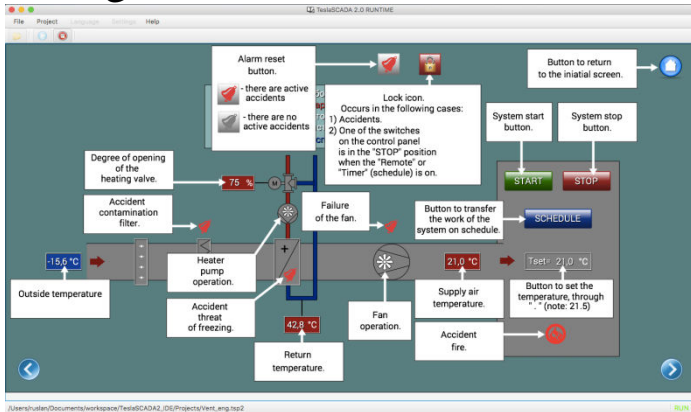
TeslaSCADA 2.0 RUNTIME

File Project Language Settings Help

Alarm reset button.

- there are active accidents

- there are no active accidents

Lock icon. Occurs in the following cases:
1) Accidents.
2) One of the switches on the control panel is in the "STOP" position when the "Remote" or "Timer" (schedule) is on.

Button to return to the iniatial screen.

System start button.

System stop button.

START

STOP

Degree of opening of the heating valve.

75 %

M

Accident contamination filter.

Failure of the fan.

Button to transfer the work of the system on schedule.

SCHEDULE

-15,6 °C

Heater pump operation.

21,0 °C

Tset= 21,0 °C

Outside temperature

Accident threat of freezing.

Fan operation.

Supply air temperature.

Button to set the temperature, through "." (note: 21.5)

42,8 °C

Accident fire.

Return temperature.

/Users/ruslan/Documents/workspace/TeslaSCADA2_IDE/Projects/Vent_eng.tsp2

RUN